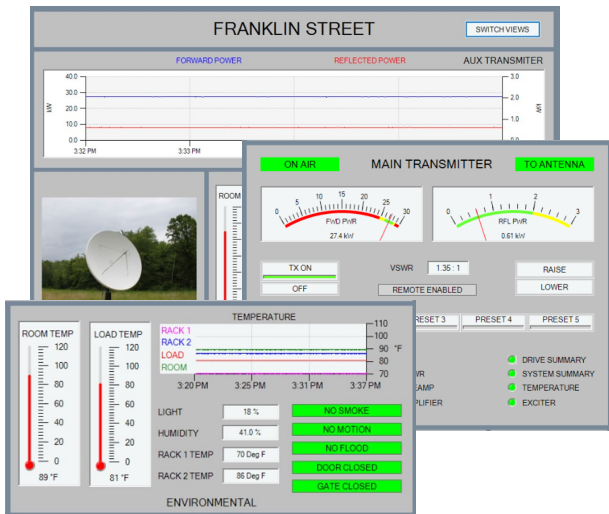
FRANKLIN STREET

SWITCH VIEWS

FORWARD POWER

REFLECTED POWER

AUX TRANSMITTER

40.0
30.0
20.0
10.0
0.0

kW

3.0
2.0
1.0
0.0

kW

3:32 PM

3:33 PM

ROOM

ON AIR

MAIN TRANSMITTER

TO ANTENNA

0 5 10 15 20 25 30

FWD PWR

27.4 kW

0 1 2 3

RFL PWR

0.61 kW

TX ON

OFF

VSWR

1.35 : 1

REMOTE ENABLED

RAISE

LOWER

PRESET 3

PRESET 4

PRESET 5

WR

AMP

PLIFIER

DRIVE SUMMARY

SYSTEM SUMMARY

TEMPERATURE

EXCITER

ROOM TEMP

120
100
80
60
40
20
0

89 °F

LOAD TEMP

120
100
80
60
40
20
0

81 °F

TEMPERATURE

RACK 1
RACK 2
LOAD
ROOM

110
100
90 °F
80
70

3:20 PM

3:25 PM

3:31 PM

3:37 PM

LIGHT

18 %

HUMIDITY

41.0 %

RACK 1 TEMP

70 Deg F

RACK 2 TEMP

86 Deg F

NO SMOKE

NO MOTION

NO FLOOD

DOOR CLOSED

GATE CLOSED

ENVIRONMENTAL